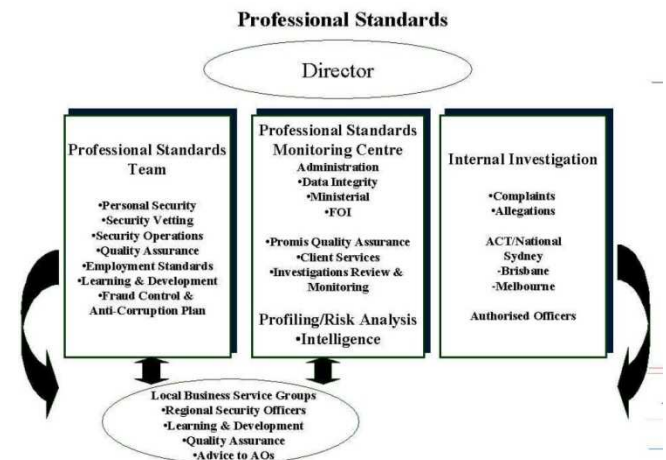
Professional Standards

Director

Professional Standards Team

•Personal Security
•Security Vetting
•Security Operations
•Quality Assurance
•Employment Standards
•Learning & Development
•Fraud Control & Anti-Corruption Plan

Professional Standards Monitoring Centre
Administration
•Data Integrity
•Ministerial
•FOI

•Promis Quality Assurance
•Client Services
•Investigations Review & Monitoring

Profiling/Risk Analysis
•Intelligence

Internal Investigation

•Complaints
•Allegations

ACT/National
Sydney
-Brisbane
-Melbourne

Authorised Officers

Local Business Service Groups
•Regional Security Officers
•Learning & Development
•Quality Assurance
•Advice to AOs